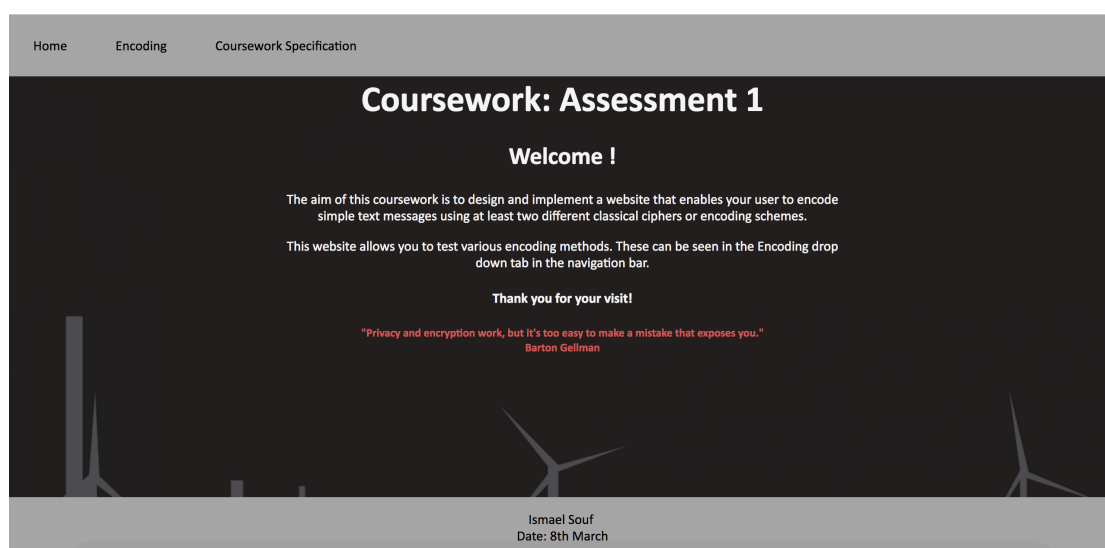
Home Encoding Coursework Specification

# Coursework: Assessment 1

## Welcome !

The aim of this coursework is to design and implement a website that enables your user to encode simple text messages using at least two different classical ciphers or encoding schemes.

This website allows you to test various encoding methods. These can be seen in the Encoding drop down tab in the navigation bar.

**Thank you for your visit!**

"Privacy and encryption work, but it's too easy to make a mistake that exposes you."
Barton Gellman

Ismael Souf
Date: 8th March